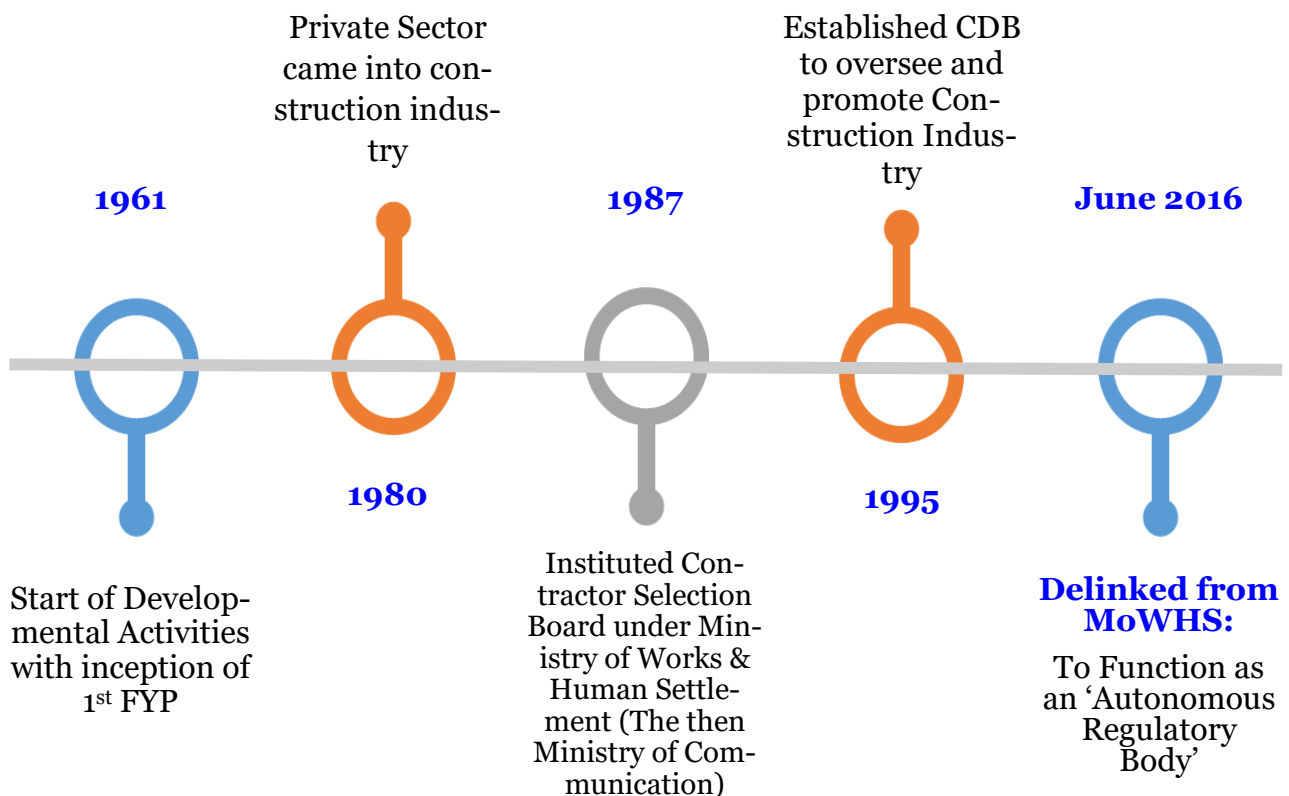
1961

Start of Developmental Activities with inception of 1$^{st}$ FYP

Private Sector came into construction industry

1980

1987

Instituted Contractor Selection Board under Ministry of Works & Human Settlement (The then Ministry of Communication)

Established CDB to oversee and promote Construction Industry

1995

June 2016

Delinked from MoWHS:

To Function as an 'Autonomous Regulatory Body'